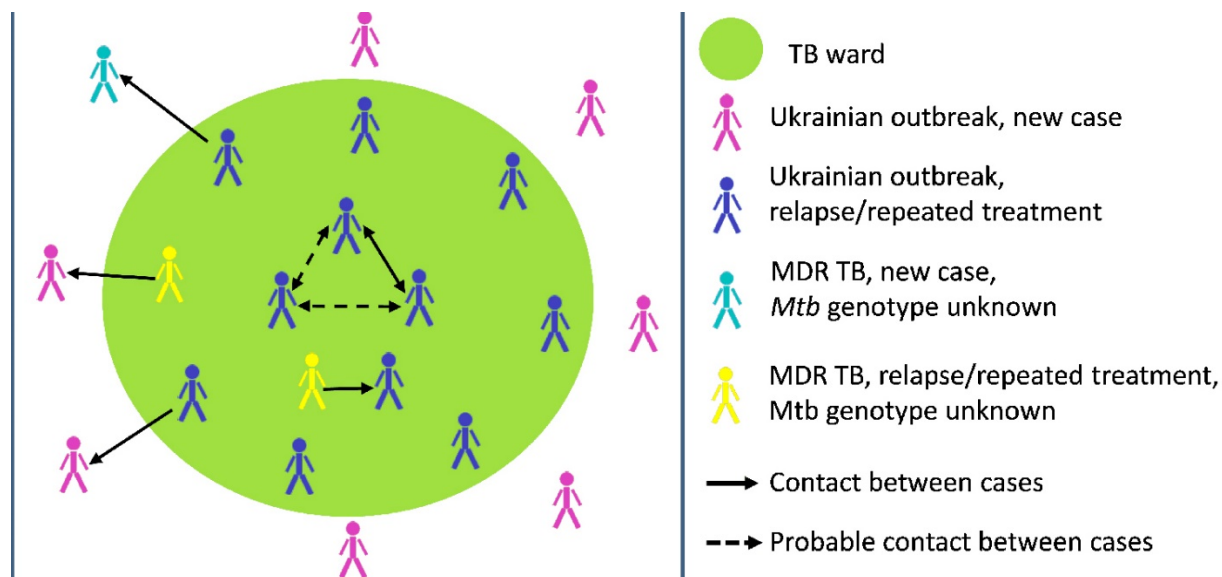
TB ward

Ukrainian outbreak, new case

Ukrainian outbreak, relapse/repeated treatment

MDR TB, new case, *Mtb* genotype unknown

MDR TB, relapse/repeated treatment, Mtb genotype unknown

Contact between cases

Probable contact between cases